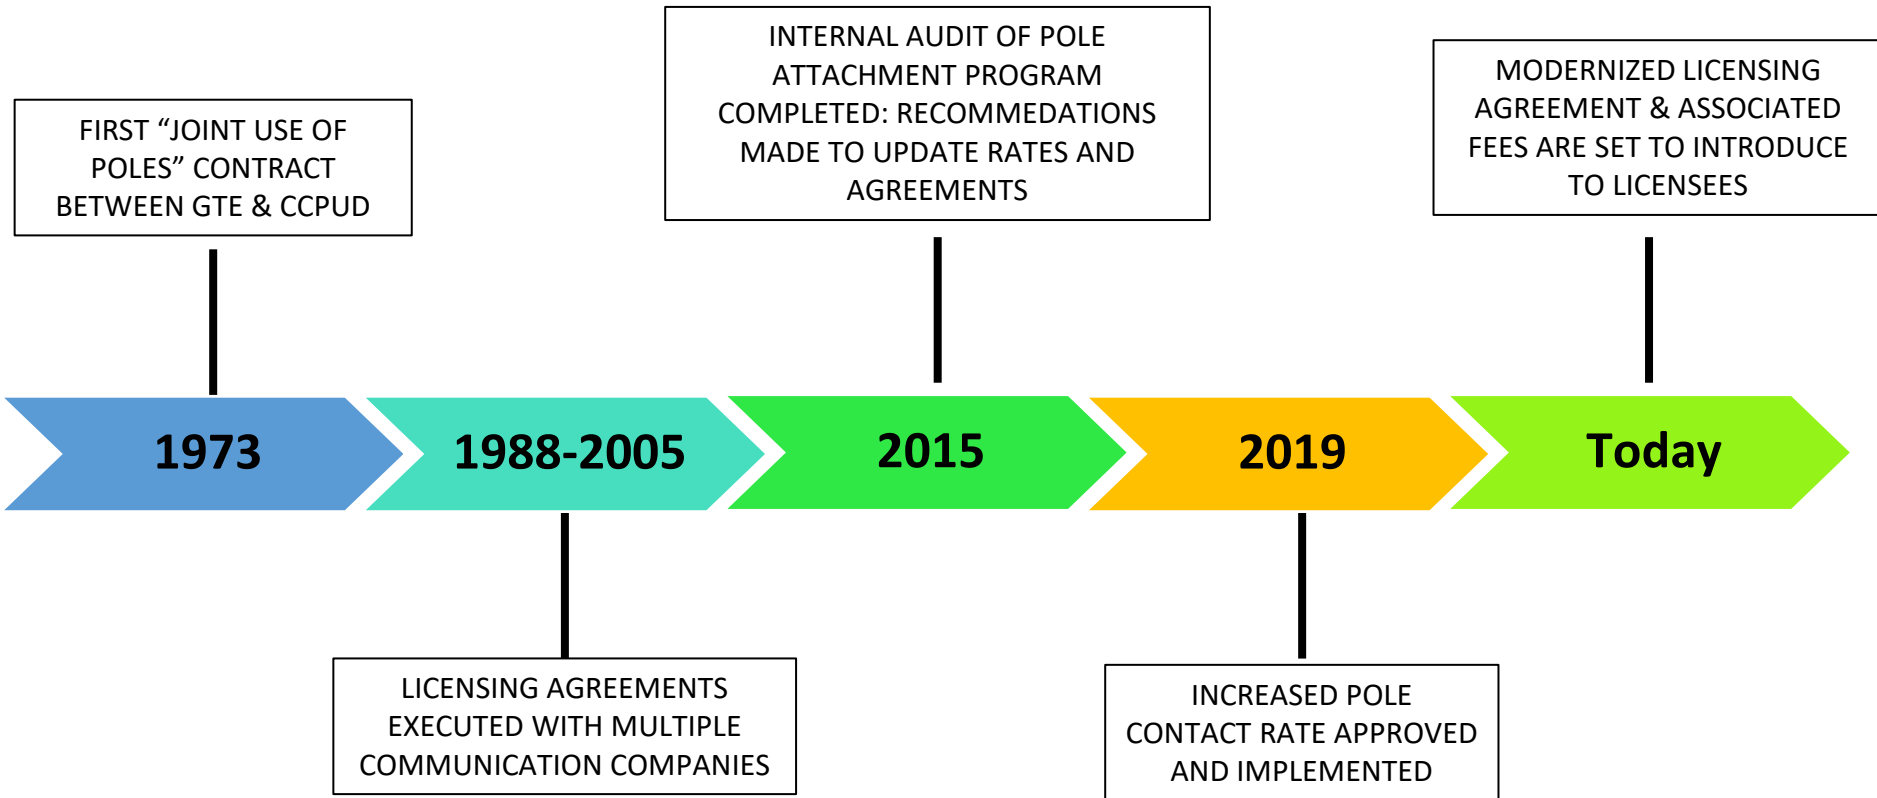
FIRST “JOINT USE OF POLES” CONTRACT BETWEEN GTE & CCPUD

INTERNAL AUDIT OF POLE ATTACHMENT PROGRAM COMPLETED: RECOMMEDATIONS MADE TO UPDATE RATES AND AGREEMENTS

MODERNIZED LICENSING AGREEMENT & ASSOCIATED FEES ARE SET TO INTRODUCE TO LICENSEES

1973

1988-2005

2015

2019

Today

LICENSING AGREEMENTS EXECUTED WITH MULTIPLE COMMUNICATION COMPANIES

INCREASED POLE CONTACT RATE APPROVED AND IMPLEMENTED